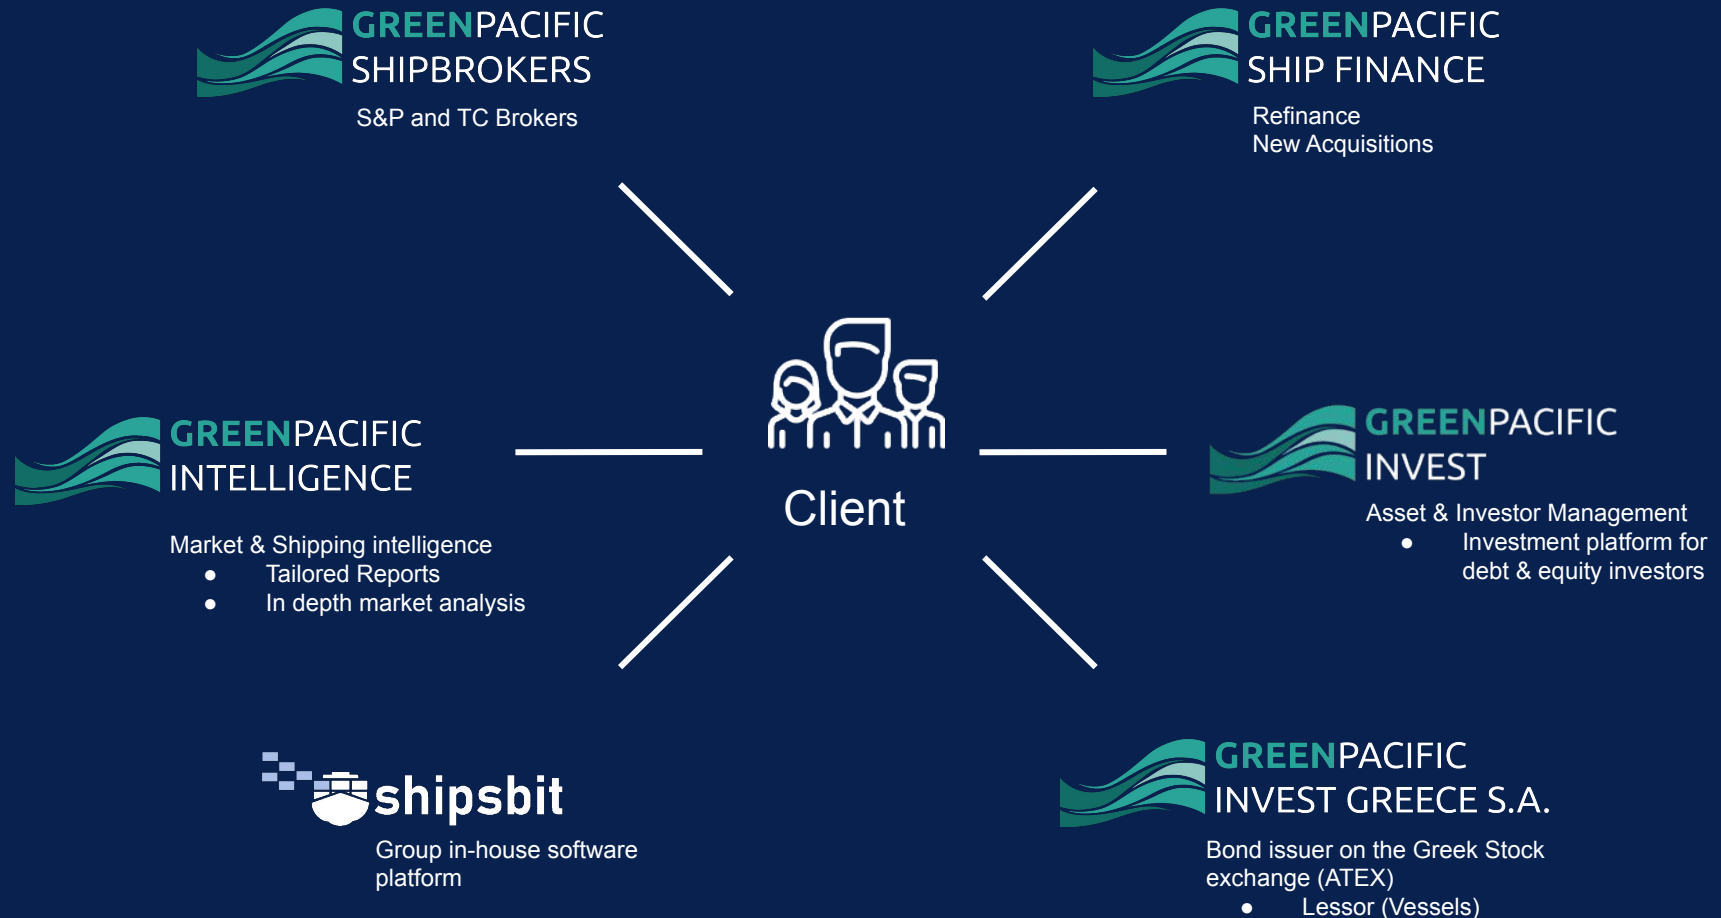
GREENPACIFIC
SHIPBROKERS

S&P and TC Brokers

GREENPACIFIC
SHIP FINANCE

Refinance
New Acquisitions

GREENPACIFIC
INTELLIGENCE

Market & Shipping intelligence
- Tailored Reports
- In depth market analysis

Client

GREENPACIFIC
INVEST

Asset & Investor Management
- Investment platform for debt & equity investors

shipsbit

Group in-house software platform

GREENPACIFIC
INVEST GREECE S.A.

Bond issuer on the Greek Stock exchange (ATEX)
- Lessor (Vessels)